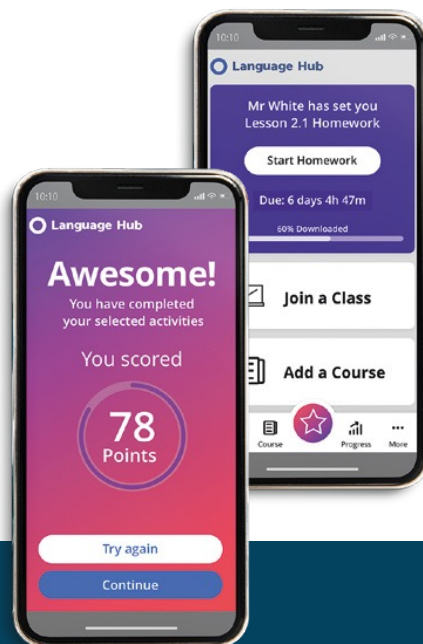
10:10

Language Hub

Awesome!

You have completed your selected activities

You scored

78

Points

Try again

Continue

10:10

Language Hub

Mr White has set you Lesson 2.1 Homework

Start Homework

Due: 6 days 4h 47m

60% Downloaded

Join a Class

Add a Course

Course

Progress

More